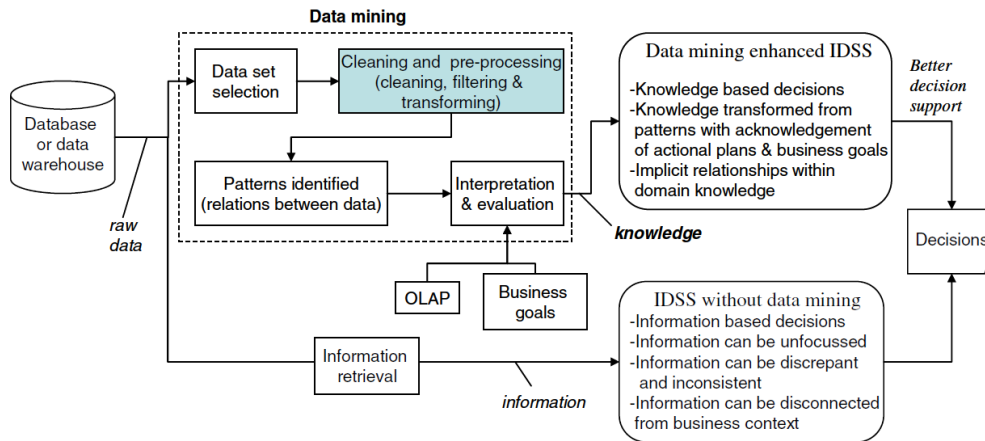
Data mining

Database or data warehouse

raw data

Data set selection

Cleaning and pre-processing (cleaning, filtering & transforming)

Patterns identified (relations between data)

Interpretation & evaluation

knowledge

OLAP

Business goals

Information retrieval

information

Data mining enhanced IDSS

-Knowledge based decisions
-Knowledge transformed from patterns with acknowledgement of actional plans & business goals
-Implicit relationships within domain knowledge

Better decision support

Decisions

IDSS without data mining

-Information based decisions
-Information can be unfocussed
-Information can be discrepant and inconsistent
-Information can be disconnected from business context